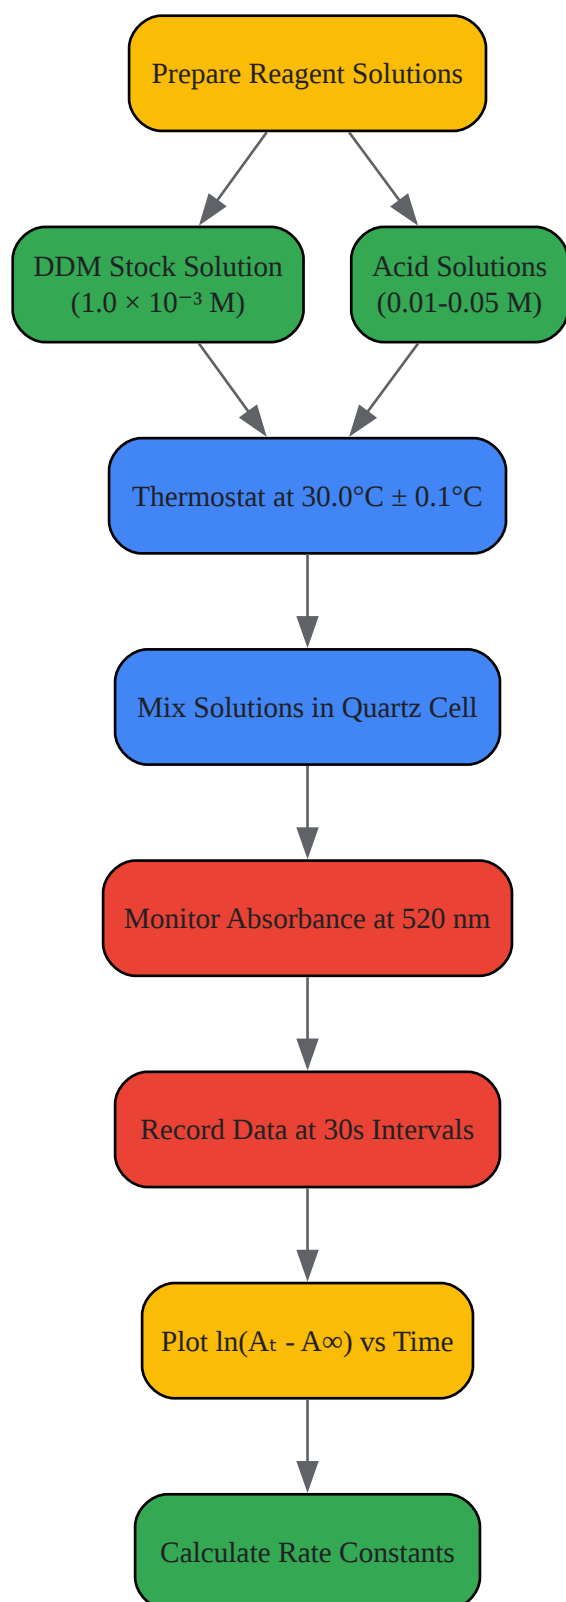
Prepare Reagent Solutions

DDM Stock Solution
($1.0 \times 10^{-3}$ M)

Acid Solutions
(0.01-0.05 M)

Thermostat at 30.0°C ± 0.1°C

Mix Solutions in Quartz Cell

Monitor Absorbance at 520 nm

Record Data at 30s Intervals

Plot $\ln(A_t - A_\infty)$ vs Time

Calculate Rate Constants